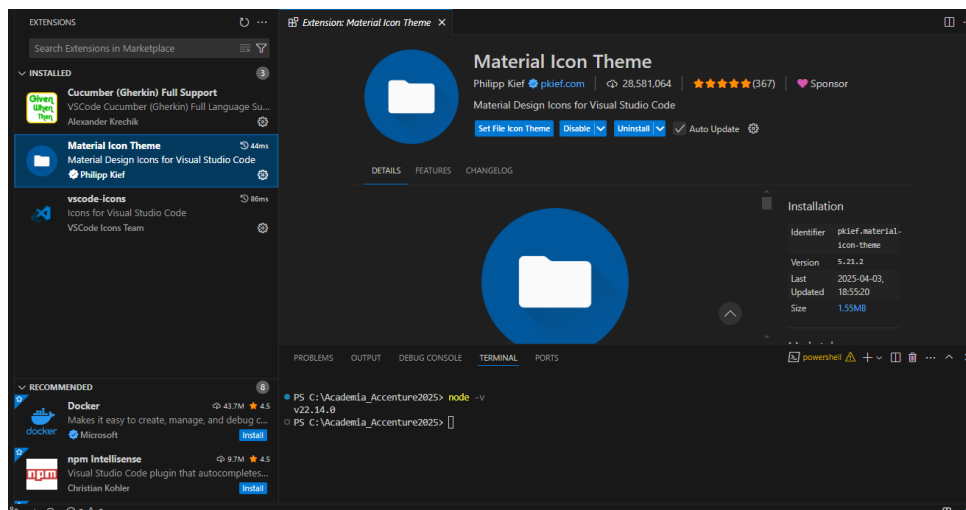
EXTENSIONS

Search Extensions in Marketplace

INSTALLED 3

Given When Then

Cucumber (Gherkin) Full Support
VSCode Cucumber (Gherkin) Full Language Su...
Alexander Krechik

Material Icon Theme 44ms
Material Design Icons for Visual Studio Code
Philipp Kief

vscode-icons 86ms
Icons for Visual Studio Code
VSCode Icons Team

RECOMMENDED 8

Docker 43.7M 4.5
Makes it easy to create, manage, and debug c...
Microsoft Install

npm Intellisense 9.7M 4.5
Visual Studio Code plugin that autocompletes...
Christian Kohler Install

Extension: Material Icon Theme ×

Material Icon Theme
Philipp Kief pkief.com | 28,581,064 | ★★★★★(367) | Sponsor
Material Design Icons for Visual Studio Code
Set File Icon Theme | Disable | Uninstall | Auto Update

DETAILS FEATURES CHANGELOG

Installation

| Identifier | pkief.material-icon-theme |
|---|---|
| Version | 5.21.2 |
| Last Updated | 2025-04-03, 18:55:20 |
| Size | 1.55MB |

PROBLEMS OUTPUT DEBUG CONSOLE TERMINAL PORTS

powershell

PS C:\Academia_Accenture2025> node -v
v22.14.0
PS C:\Academia_Accenture2025>